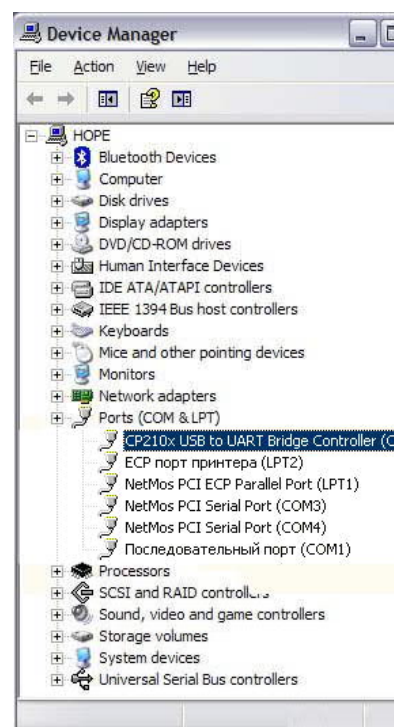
Device Manager

File Action View Help

HOPE
Bluetooth Devices
Computer
Disk drives
Display adapters
DVD/CD-ROM drives
Human Interface Devices
IDE ATA/ATAPI controllers
IEEE 1394 Bus host controllers
Keyboards
Mice and other pointing devices
Monitors
Network adapters
Ports (COM & LPT)
CP210x USB to UART Bridge Controller (C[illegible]
ECP порт принтера (LPT2)
NetMos PCI ECP Parallel Port (LPT1)
NetMos PCI Serial Port (COM3)
NetMos PCI Serial Port (COM4)
Последовательный порт (COM1)
Processors
SCSI and RAID controllers
Sound, video and game controllers
Storage volumes
System devices
Universal Serial Bus controllers